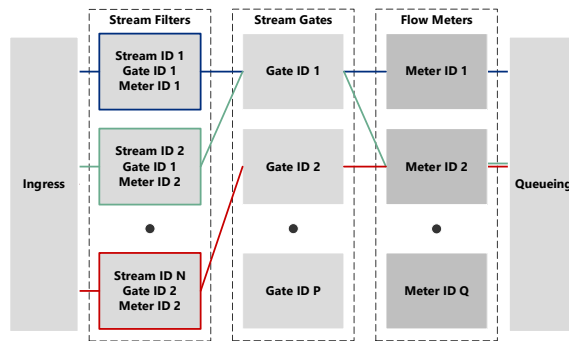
Stream Filters

Stream Gates

Flow Meters

Ingress

Stream ID 1
Gate ID 1
Meter ID 1

Stream ID 2
Gate ID 1
Meter ID 2

Stream ID N
Gate ID 2
Meter ID 2

Gate ID 1

Gate ID 2

Gate ID P

Meter ID 1

Meter ID 2

Meter ID Q

Queueing